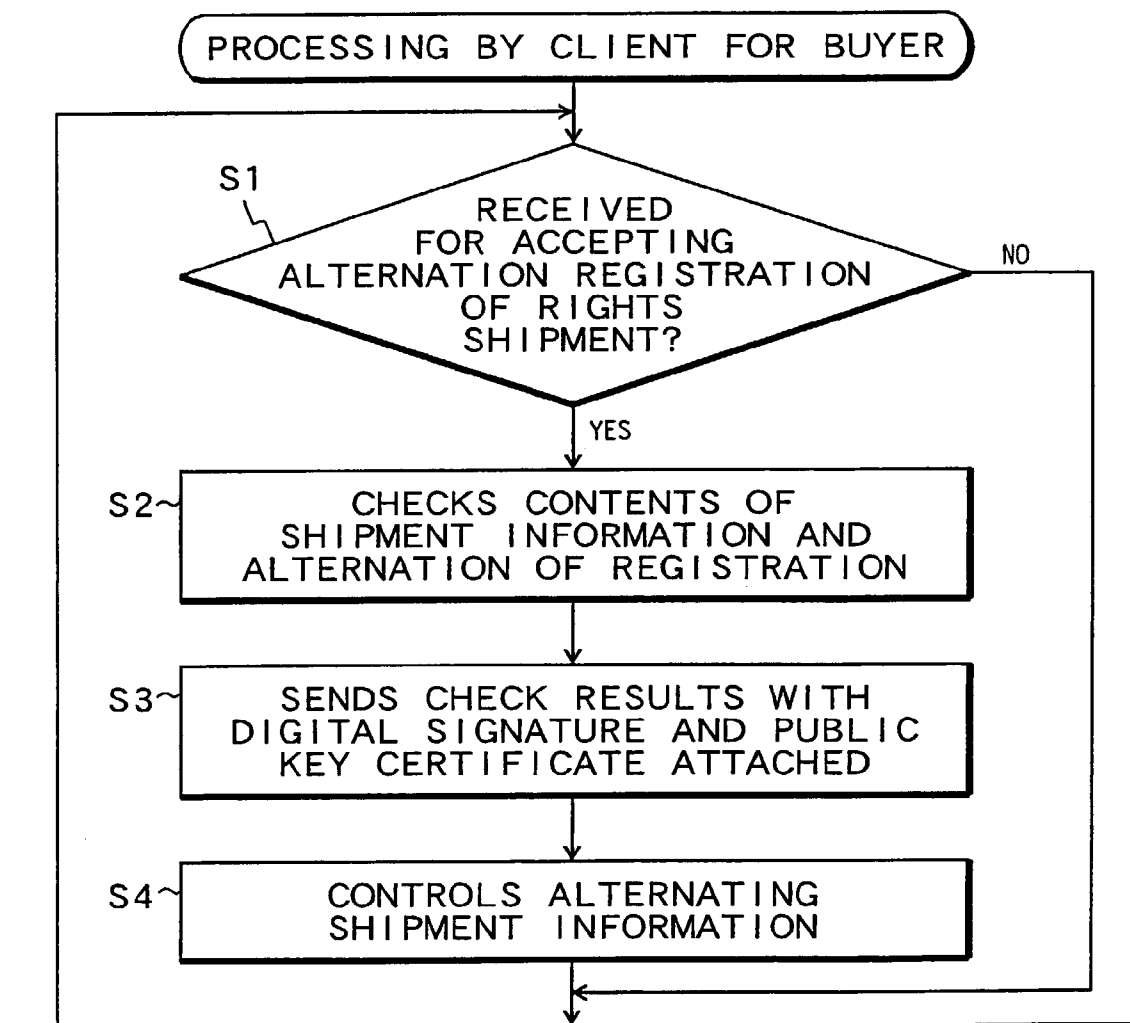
PROCESSING BY CLIENT FOR BUYER

S1

RECEIVED FOR ACCEPTING ALTERNATION REGISTRATION OF RIGHTS SHIPMENT?

NO

YES

S2

CHECKS CONTENTS OF SHIPMENT INFORMATION AND ALTERNATION OF REGISTRATION

S3

SENDS CHECK RESULTS WITH DIGITAL SIGNATURE AND PUBLIC KEY CERTIFICATE ATTACHED

S4

CONTROLS ALTERNATING SHIPMENT INFORMATION